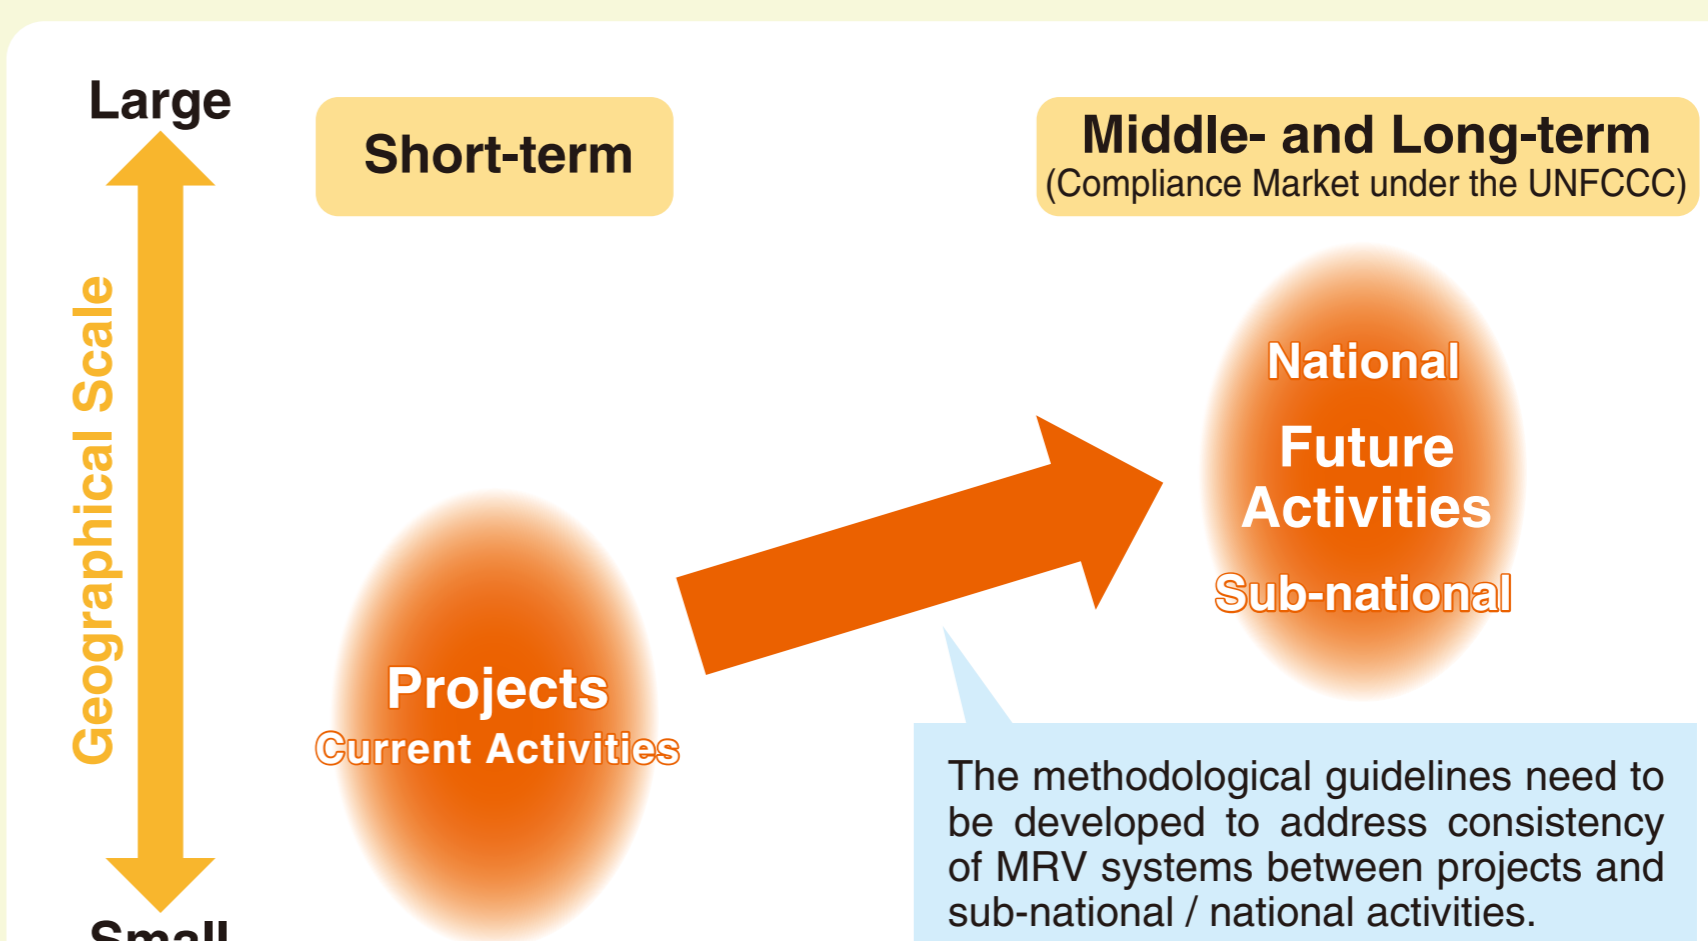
Large

Short-term

Middle- and Long-term
(Compliance Market under the UNFCCC)

Geographical Scale

National

Future Activities

Sub-national

Projects
Current Activities

The methodological guidelines need to be developed to address consistency of MRV systems between projects and sub-national / national activities.

Small